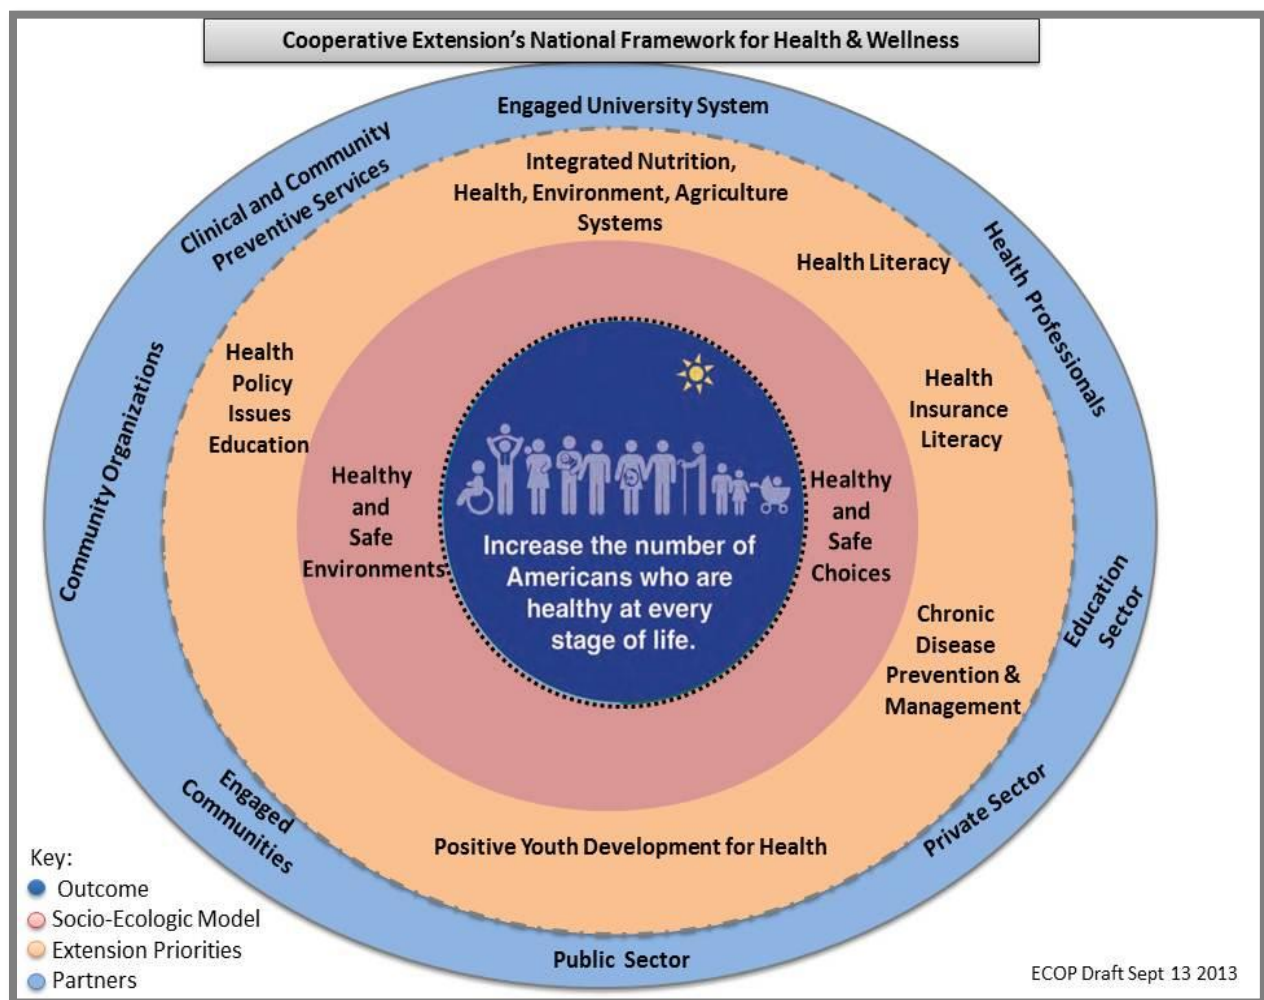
Cooperative Extension's National Framework for Health & Wellness

Engaged University System

Clinical and Community Preventive Services

Health Professionals

Community Organizations

Education Sector

Private Sector

Public Sector

Engaged Communities

Integrated Nutrition, Health, Environment, Agriculture Systems

Health Literacy

Health Policy Issues Education

Health Insurance Literacy

Chronic Disease Prevention & Management

Positive Youth Development for Health

Healthy and Safe Environments

Healthy and Safe Choices

Increase the number of Americans who are healthy at every stage of life.

Key:
Outcome
Socio-Ecologic Model
Extension Priorities
Partners

ECOP Draft Sept 13 2013